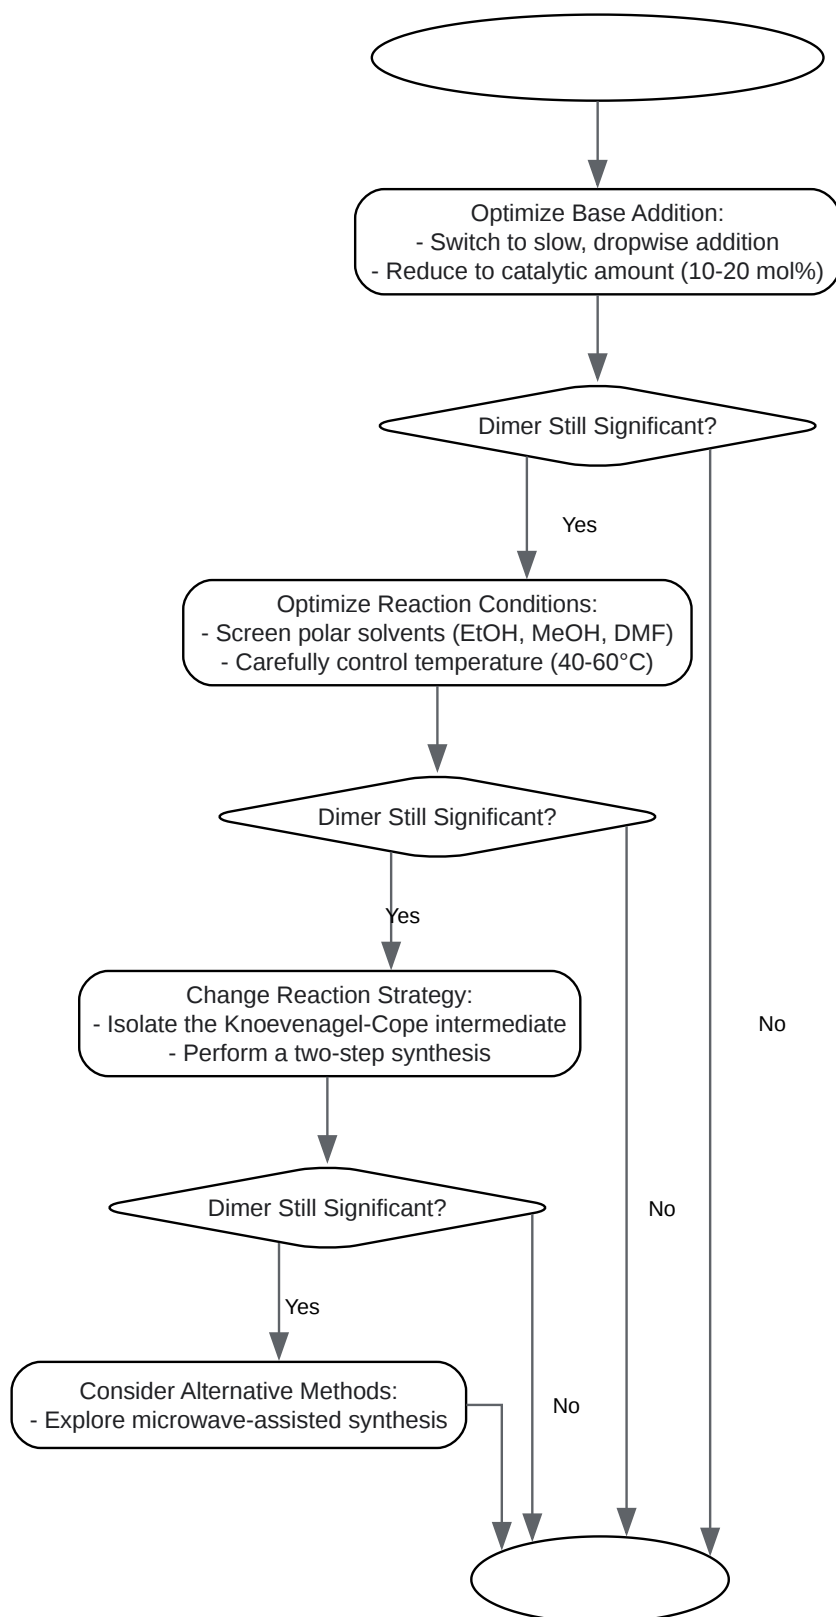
Optimize Base Addition:
- Switch to slow, dropwise addition
- Reduce to catalytic amount (10-20 mol%)

Dimer Still Significant?

Yes

Optimize Reaction Conditions:
- Screen polar solvents (EtOH, MeOH, DMF)
- Carefully control temperature (40-60°C)

Dimer Still Significant?

Yes

Change Reaction Strategy:
- Isolate the Knoevenagel-Cope intermediate
- Perform a two-step synthesis

No

Dimer Still Significant?

No

Yes

Consider Alternative Methods:
- Explore microwave-assisted synthesis

No